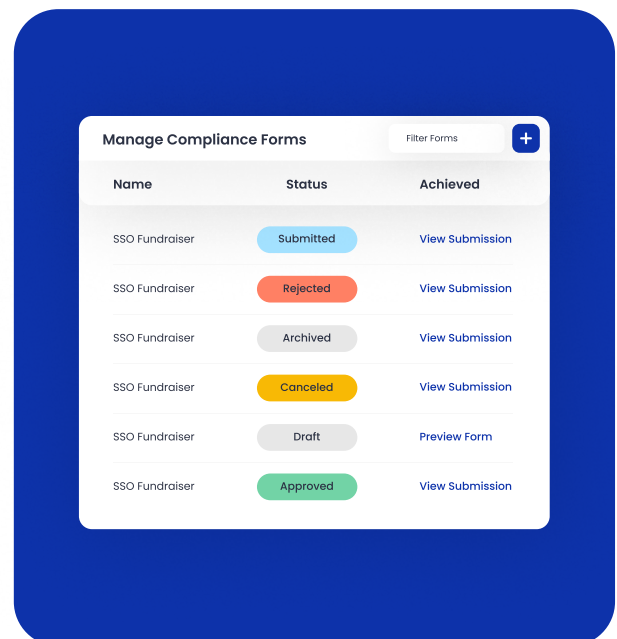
Manage Compliance Forms

Filter Forms

+

| Name | Status | Achieved |
|---|---|---|
| SSO Fundraiser | Submitted | View Submission |
| SSO Fundraiser | Rejected | View Submission |
| SSO Fundraiser | Archived | View Submission |
| SSO Fundraiser | Canceled | View Submission |
| SSO Fundraiser | Draft | Preview Form |
| SSO Fundraiser | Approved | View Submission |